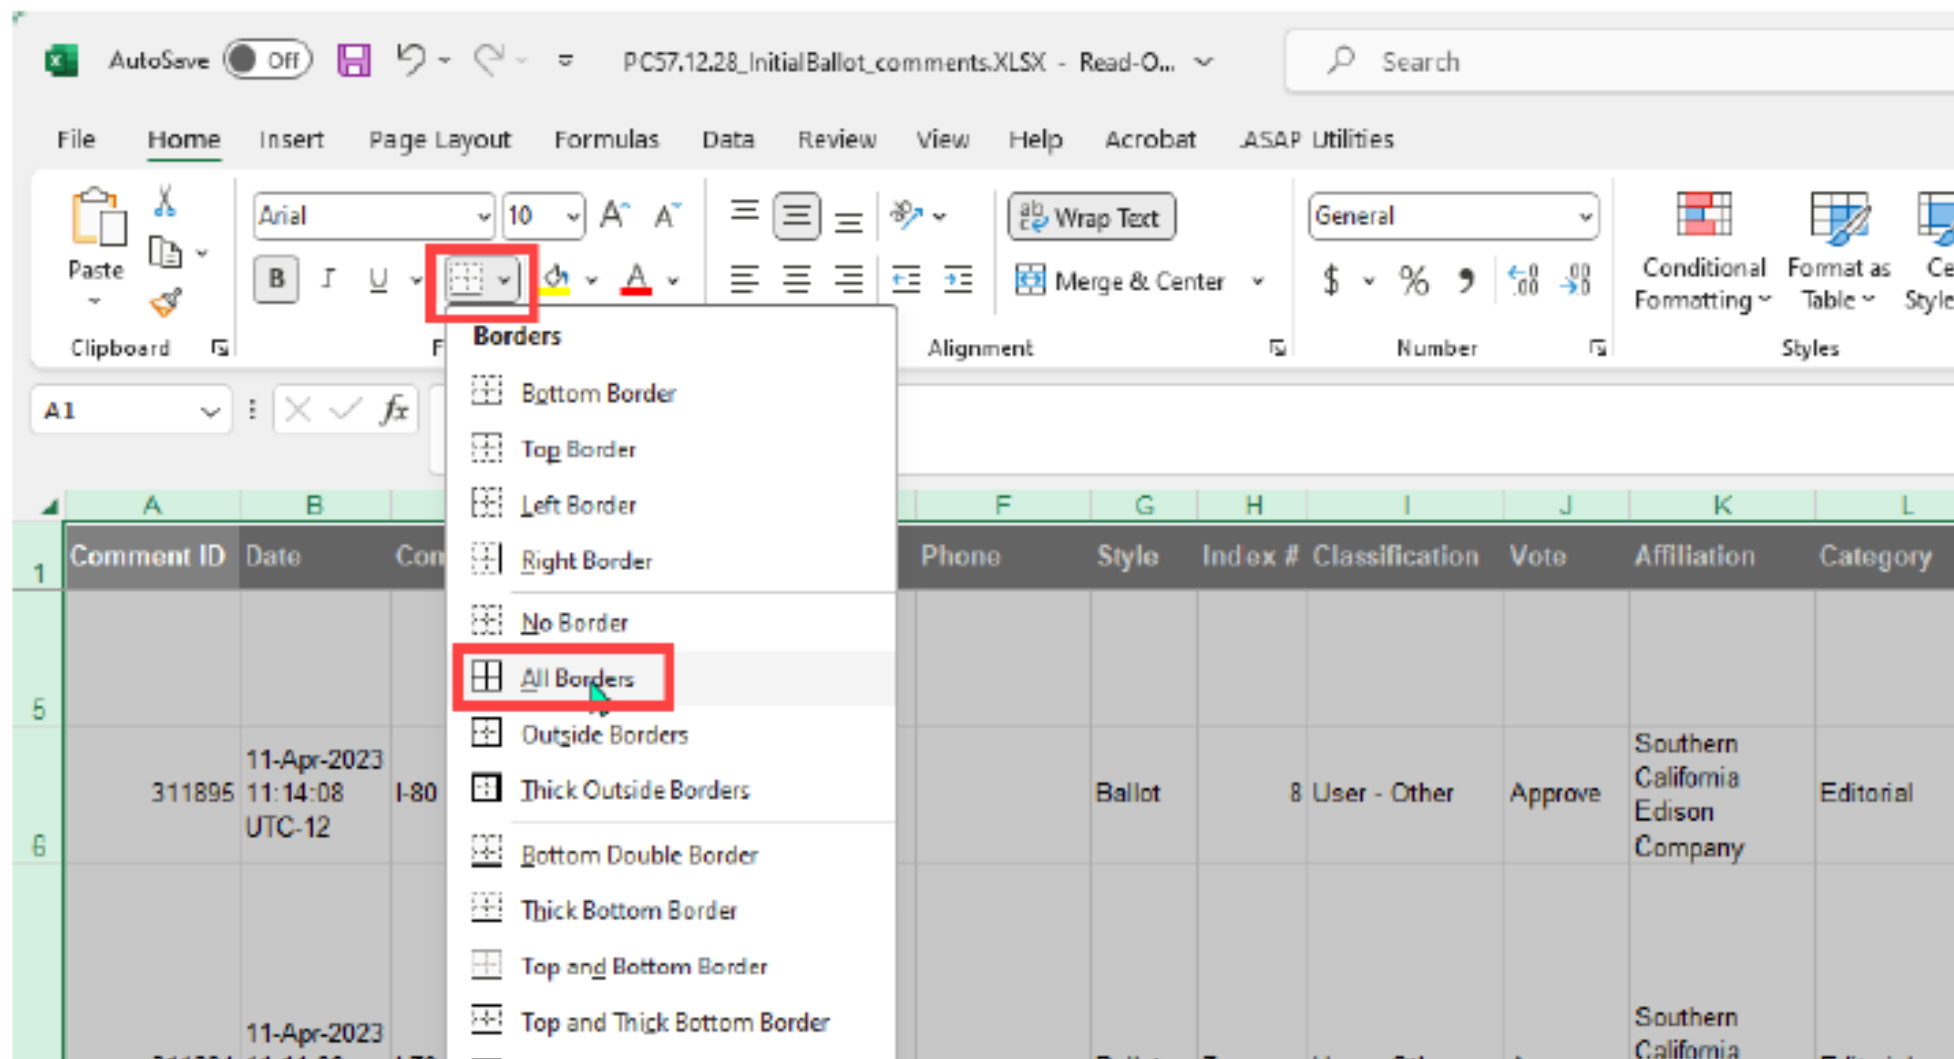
AutoSave Off PC57.12.28_InitialBallot_comments.XLSX - Read-O... Search

File Home Insert Page Layout Formulas Data Review View Help Acrobat ASAP Utilities

Paste Arial 10 B I U Wrap Text Merge & Center General $ % 9 Conditional Formatting Format as Table Ce Style

Clipboard F Alignment Number Styles

Borders
Bottom Border
Top Border
Left Border
Right Border
No Border
All Borders
Outside Borders
Thick Outside Borders
Bottom Double Border
Thick Bottom Border
Top and Bottom Border
Top and Thick Bottom Border

A1 fx

| | A | B | | F | G | H | I | J | K | L |
|---|---|---|---|---|---|---|---|---|---|---|
| 1 | Comment ID | Date | Com | Phone | Style | Index # | Classification | Vote | Affiliation | Category |
| 5 | | | | | | | | | | |
| 6 | 311895 | 11-Apr-2023 11:14:08 UTC-12 | I-80 | | Ballot | 8 | User - Other | Approve | Southern California Edison Company | Editorial |
| | | 11-Apr-2023 | | | | | | | Southern California | |